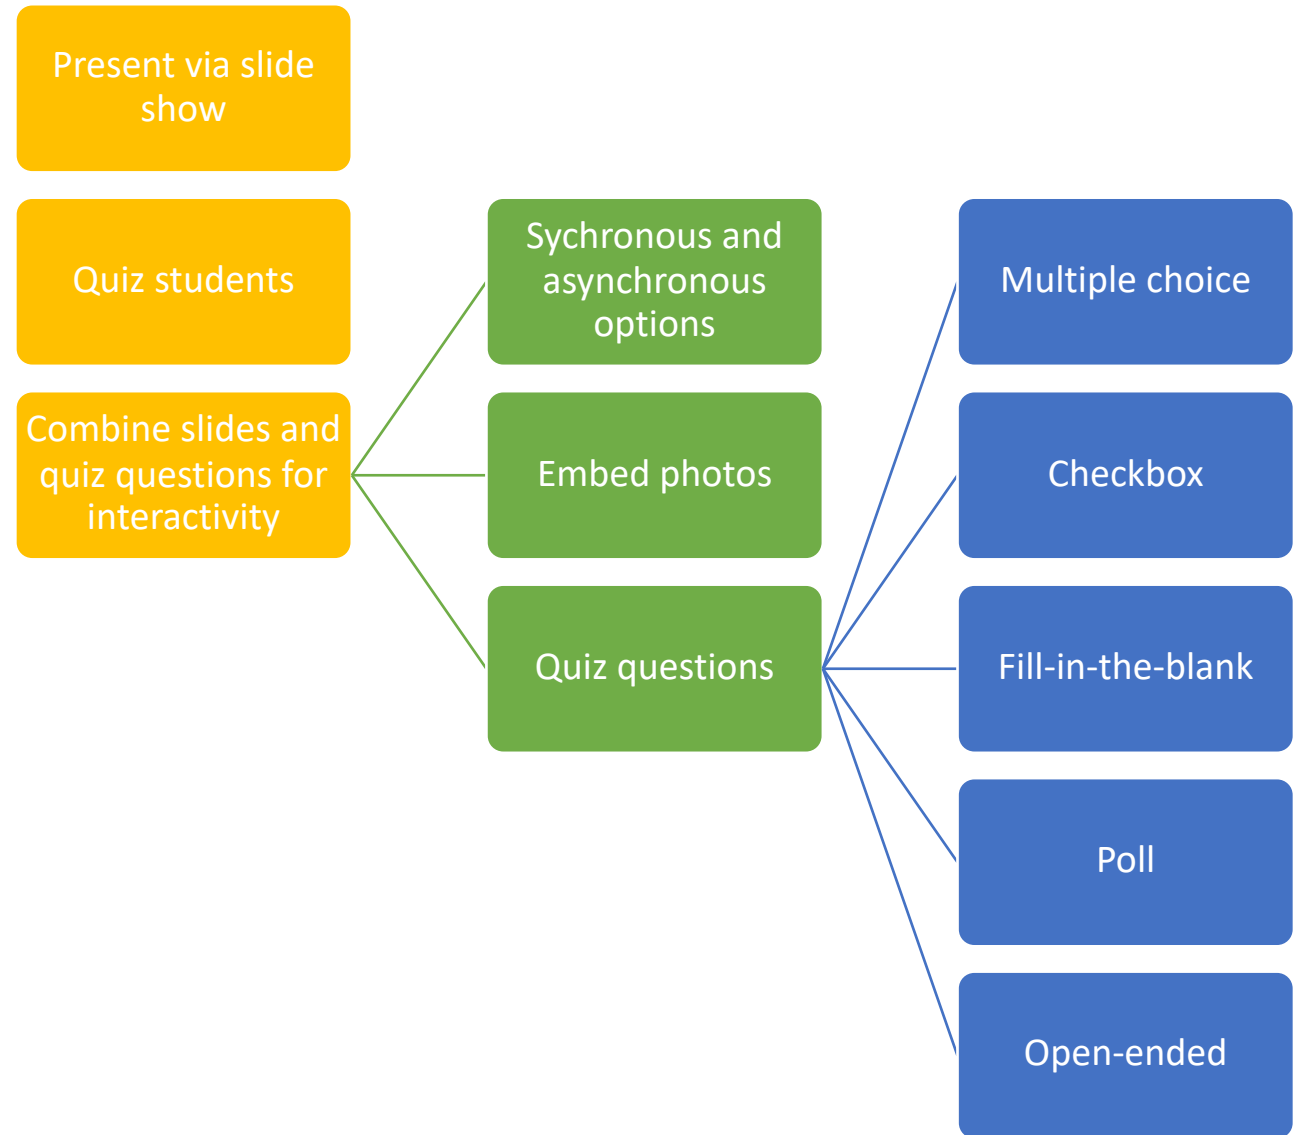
Present via slide show

Quiz students

Combine slides and quiz questions for interactivity

Sychronous and asynchronous options

Embed photos

Quiz questions

Multiple choice

Checkbox

Fill-in-the-blank

Poll

Open-ended